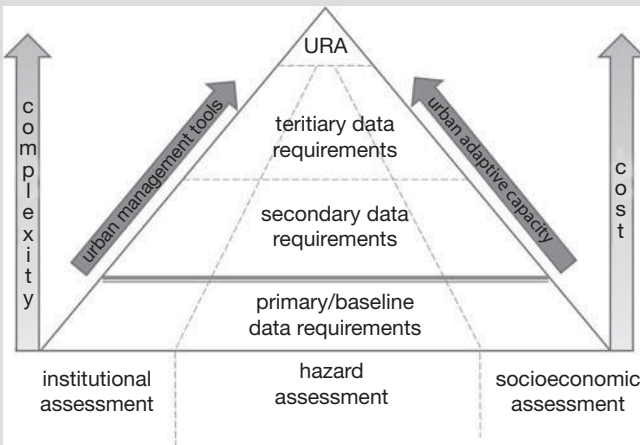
complexity

URA

urban management tools

teritiary data requirements

urban adaptive capacity

cost

secondary data requirements

primary/baseline data requirements

institutional assessment

hazard assessment

socioeconomic assessment